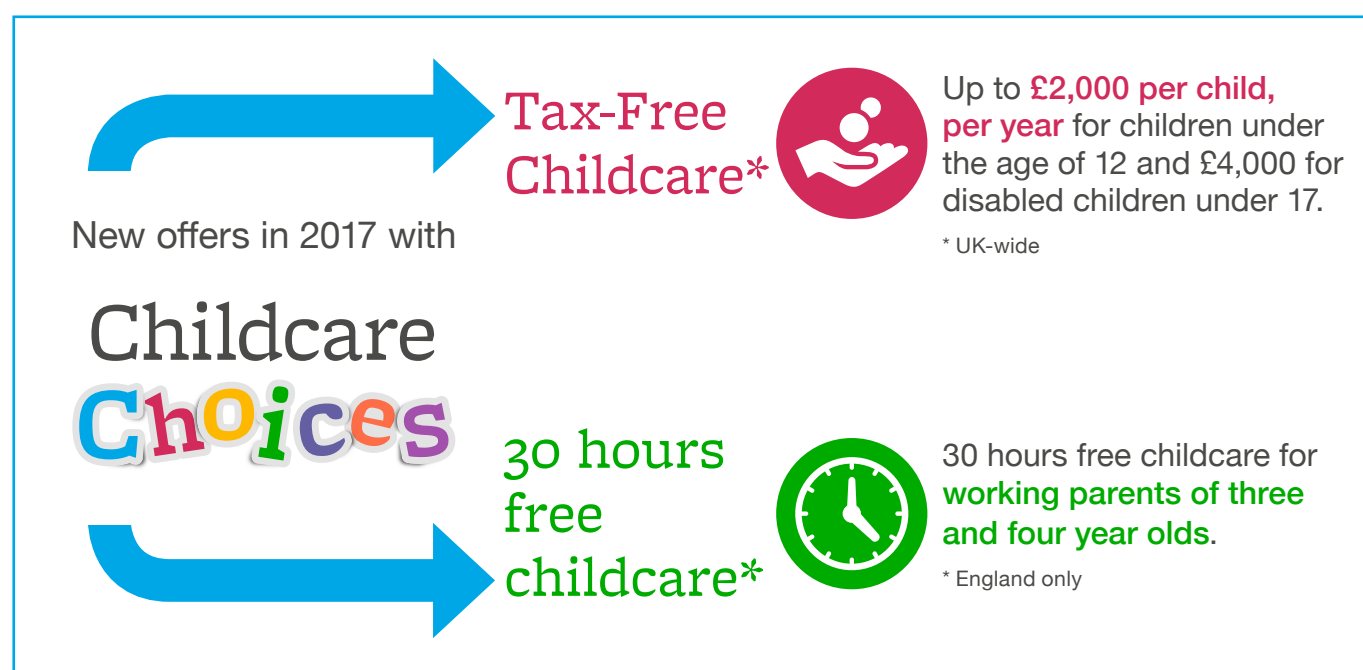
New offers in 2017 with

Childcare Choices

Tax-Free Childcare*

Up to £2,000 per child, per year for children under the age of 12 and £4,000 for disabled children under 17.

* UK-wide

30 hours free childcare*

30 hours free childcare for working parents of three and four year olds.

* England only